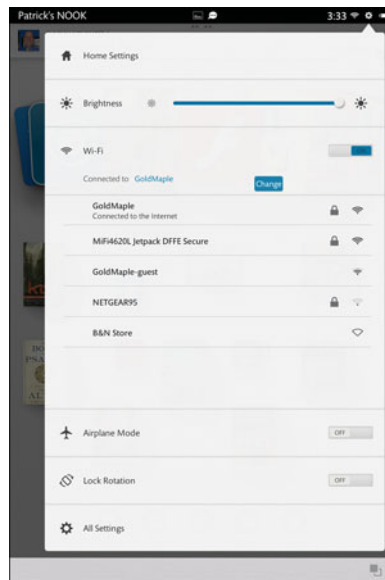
Patrick's NOOK

3:33

Home Settings

Brightness

Wi-Fi

Connected to GoldMaple

Change

GoldMaple
Connected to the Internet

MiFi4620L Jetpack DFFE Secure

GoldMaple-guest

NETGEAR95

B&N Store

Airplane Mode

OFF

Lock Rotation

OFF

All Settings